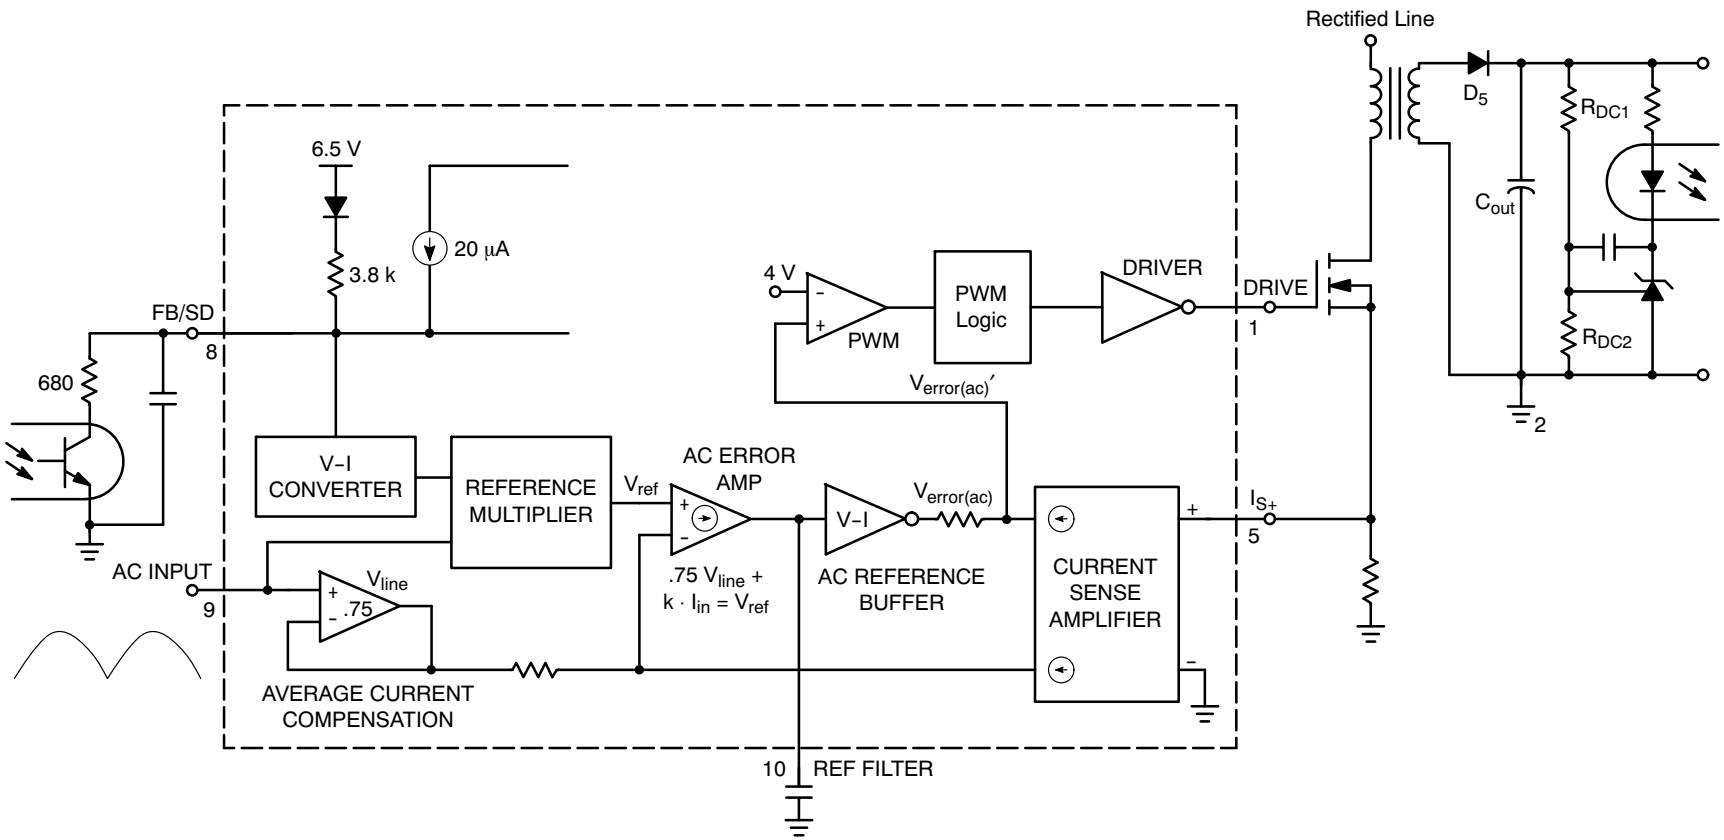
Rectified Line

$D_5$

$R_{DC1}$

$C_{out}$

$R_{DC2}$

2

6.5 V

3.8 k

20 μA

4 V

−

+

PWM

PWM Logic

DRIVER

DRIVE

1

FB/SD

8

680

$V_{error(ac)}'$

V−I CONVERTER

REFERENCE MULTIPLIER

$V_{ref}$

AC ERROR AMP

+

−

V−I

$V_{error(ac)}$

CURRENT SENSE AMPLIFIER

+

−

$I_{S+}$

5

AC INPUT

9

$V_{line}$

+

−

.75

.75 $V_{line}$ + k · $I_{in}$ = $V_{ref}$

AC REFERENCE BUFFER

AVERAGE CURRENT COMPENSATION

10

REF FILTER